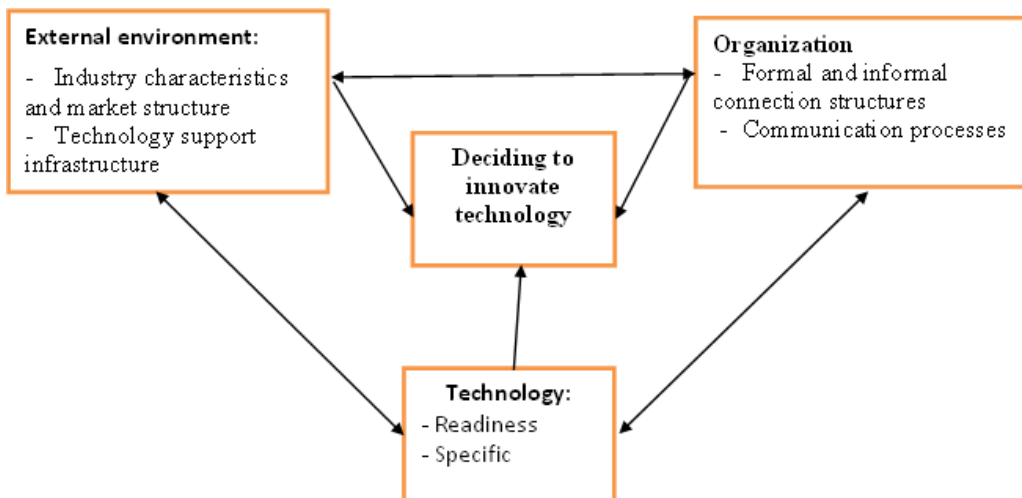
External environment:
- Industry characteristics and market structure
- Technology support infrastructure

Organization
- Formal and informal connection structures
- Communication processes

Deciding to innovate technology

Technology:
- Readiness
- Specific